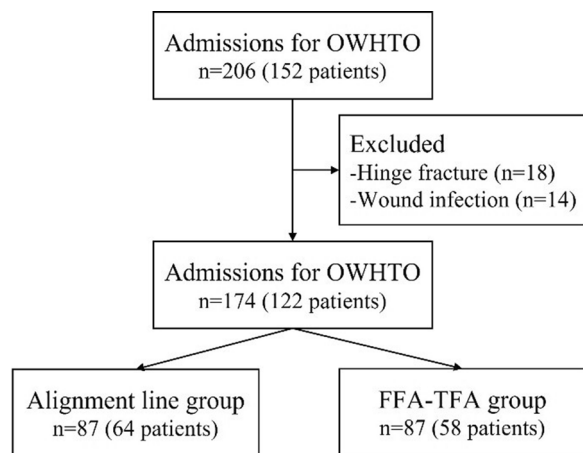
Admissions for OWHTO
n=206 (152 patients)

Excluded
-Hinge fracture (n=18)
-Wound infection (n=14)

Admissions for OWHTO
n=174 (122 patients)

Alignment line group
n=87 (64 patients)

FFA-TFA group
n=87 (58 patients)